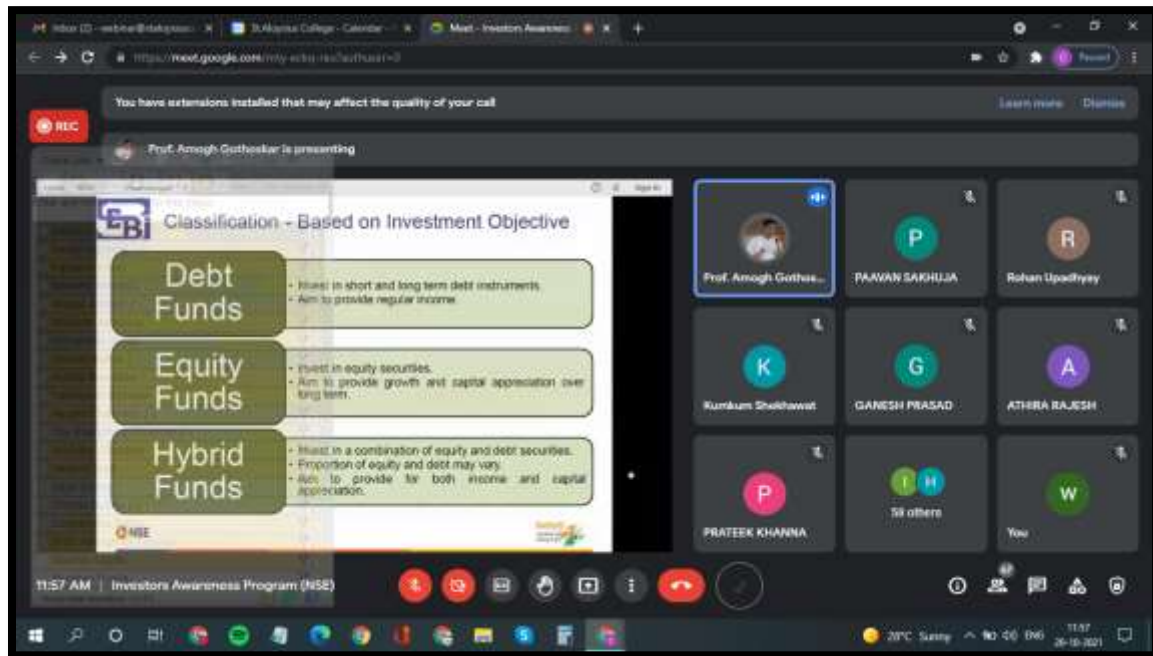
Inbox (2) - webinar@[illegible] | St.Aloysius College - Calendar | Meet - Investors Awareness

https://meet.google.com/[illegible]

Paused

REC

You have extensions installed that may affect the quality of your call

Learn more Dismiss

Prof. Amogh Gothoskar is presenting

Classification - Based on Investment Objective

Debt Funds
• Invest in short and long term debt instruments.
• Aim to provide regular income.

Equity Funds
• Invest in equity securities.
• Aim to provide growth and capital appreciation over long term.

Hybrid Funds
• Invest in a combination of equity and debt securities.
• Proportion of equity and debt may vary.
• Aim to provide for both income and capital appreciation.

NSE

Prof. Amogh Gothos...

P
PAAVAN SAKHUJA

R
Rohan Upadhyay

K
Kumkum Shekhawat

G
GANESH PRASAD

A
ATHIRA RAJESH

P
PRATEEK KHANNA

58 others

W
You

11:57 AM | Investors Awareness Program (NSE)

67

28°C Sunny ENG 11:57 26-10-2021